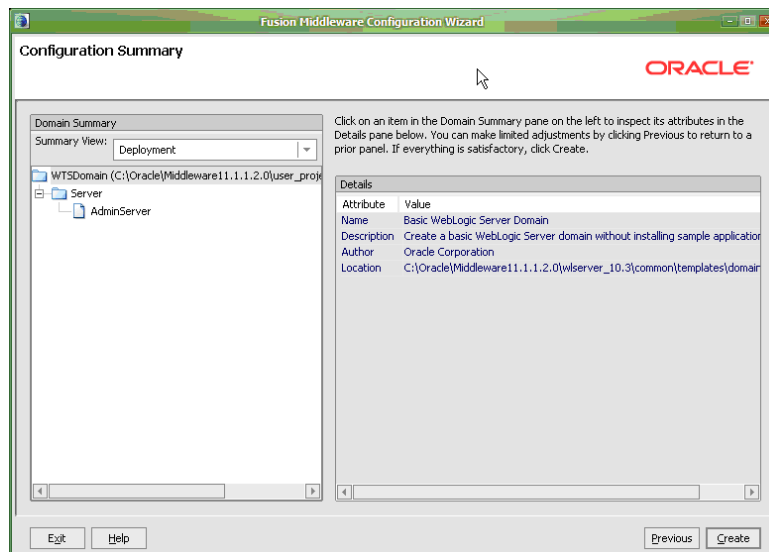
Fusion Middleware Configuration Wizard

Configuration Summary

ORACLE

Domain Summary

Summary View: Deployment

WTSDomain (C:\Oracle\Middleware11.1.1.2.0\user_proje

Server

AdminServer

Click on an item in the Domain Summary pane on the left to inspect its attributes in the Details pane below. You can make limited adjustments by clicking Previous to return to a prior panel. If everything is satisfactory, click Create.

Details

| Attribute | Value |
|---|---|
| Name | Basic WebLogic Server Domain |
| Description | Create a basic WebLogic Server domain without installing sample applicatio |
| Author | Oracle Corporation |
| Location | C:\Oracle\Middleware11.1.1.2.0\wlserver_10.3\common\templates\domair |

Exit Help Previous Create